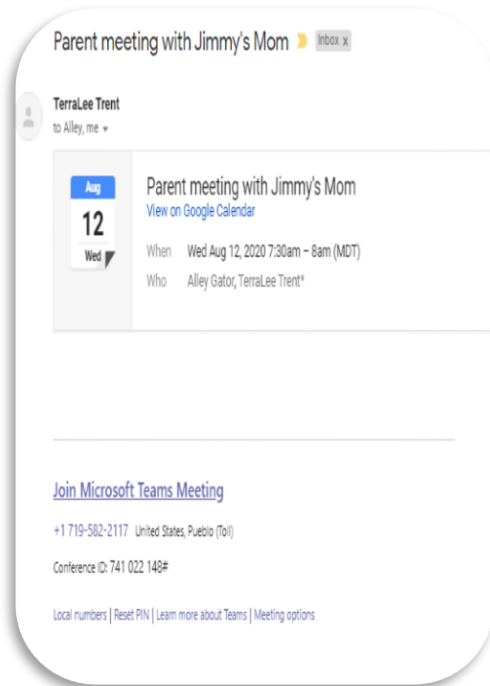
Parent meeting with Jimmy's Mom Inbox x

TerraLee Trent
to Alley, me

Aug
12
Wed

Parent meeting with Jimmy's Mom
View on Google Calendar

When Wed Aug 12, 2020 7:30am – 8am (MDT)
Who Alley Gator, TerraLee Trent*

Join Microsoft Teams Meeting

+1 719-582-2117 United States, Pueblo (Toll)

Conference ID: 741 022 148#

Local numbers | Reset PIN | Learn more about Teams | Meeting options